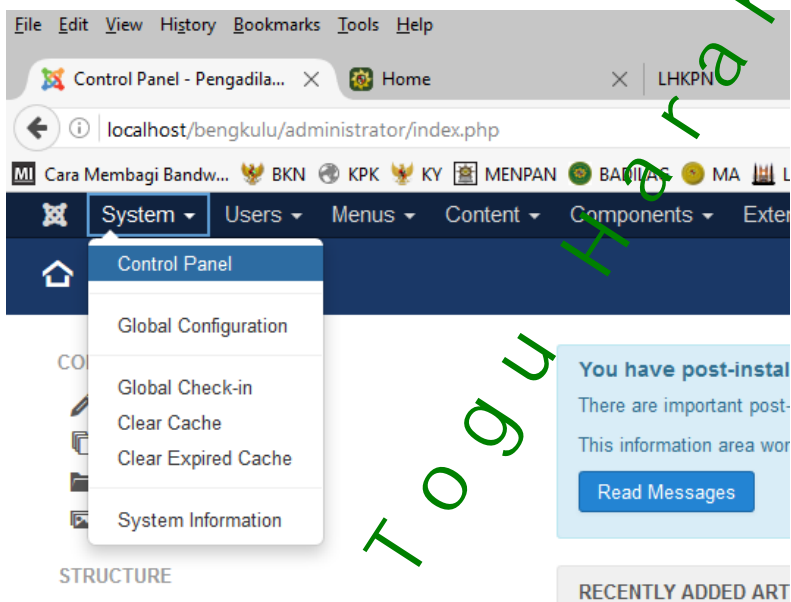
File Edit View History Bookmarks Tools Help

Control Panel - Pengadila... ✕ Home ✕ LHKPN

localhost/bengkulu/administrator/index.php

Cara Membagi Bandw... BKN KPK KY MENPAN BADILAG MA L

System ▾ Users ▾ Menus ▾ Content ▾ Components ▾ Exter

Control Panel

Global Configuration

Global Check-in
Clear Cache
Clear Expired Cache

System Information

CO

STRUCTURE

You have post-instal
There are important post-
This information area wor
Read Messages

RECENTLY ADDED ART

Togu Harah